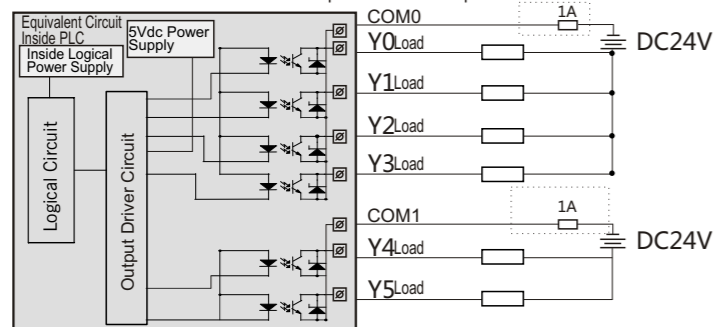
Equivalent Circuit Inside PLC

Inside Logical Power Supply

5Vdc Power Supply

Logical Circuit

Output Driver Circuit

COM0

1A

Y0 Load

DC24V

Y1 Load

Y2 Load

Y3 Load

COM1

1A

Y4 Load

DC24V

Y5 Load